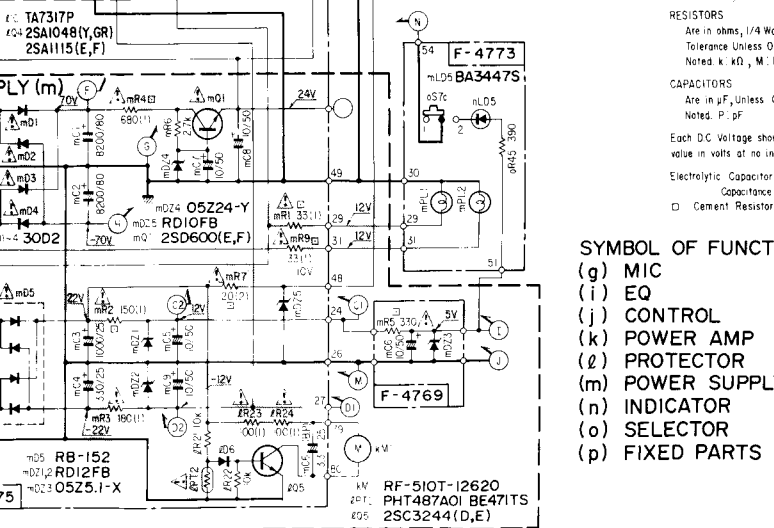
TA7317P
2SA1048(Y,GR)
2SA1115(E,F)
PLY (m)
70V
F
mR4
mQ1
680(1)
mR6 2.7k
mC8 10/50
mD1
mD2
mD3
mD4
30D2
mC1 8200/80
mC2 8200/80
mDZ4
mC7 10/50
24V
G
H
mDZ4 05Z24-Y
mDZ5 RD10FB
mQ2 2SD600(E,F)
-70V
mR1 33(1)
mR9 33(1)
12V
12V
10V
49
29
31
29
31
48
mD5
22V
mR2 150(1)
C2
12V
mC3 1000/25
mDZ1
mC5 10/50
mR7 20(2)
mDZ5
mC4 330/25
mDZ2
mC9 10/50
-12V
mR3 180(1)
-22V
D2
mR12 10k
mD6
mR23 00(1)
mR24 00(1)
mR22 10k
mQ5
mC6
mD5 RB-152
mDZ1,2 RD12FB
mDZ3 05Z5.1-X
75
mR5 330
5V
mC6 10/50
mDZ3
24
26
27
M
D1
I
J
N
54
F-4773
mLD5 BA3447S
oS7c
nLD5
2
oR45 390
30
nPL1
nPL2
51
F-4769
M
kM
kM RF-510T-12620
PHT487A01 BE471TS
2SC3244(D,E)
RESISTORS
Are in ohms, 1/4 W
Tolerance Unless O
Noted. k: kΩ, M:
CAPACITORS
Are in μF, Unless
Noted. P: pF
Each DC Voltage sho
value in volts at no in
Electrolytic Capacitor
Capacitance
Cement Resistor
SYMBOL OF FUNCT
(g) MIC
(i) EQ
(j) CONTROL
(k) POWER AMP
(ℓ) PROTECTOR
(m) POWER SUPPL
(n) INDICATOR
(o) SELECTOR
(p) FIXED PARTS